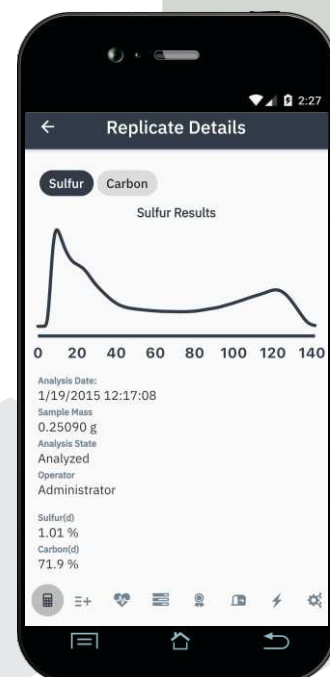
2:27

←

Replicate Details

Sulfur

Carbon

Sulfur Results

0 20 40 60 80 100 120 140

Analysis Date:
1/19/2015 12:17:08

Sample Mass
0.25090 g

Analysis State
Analyzed

Operator
Administrator

Sulfur(d)
1.01 %

Carbon(d)
71.9 %